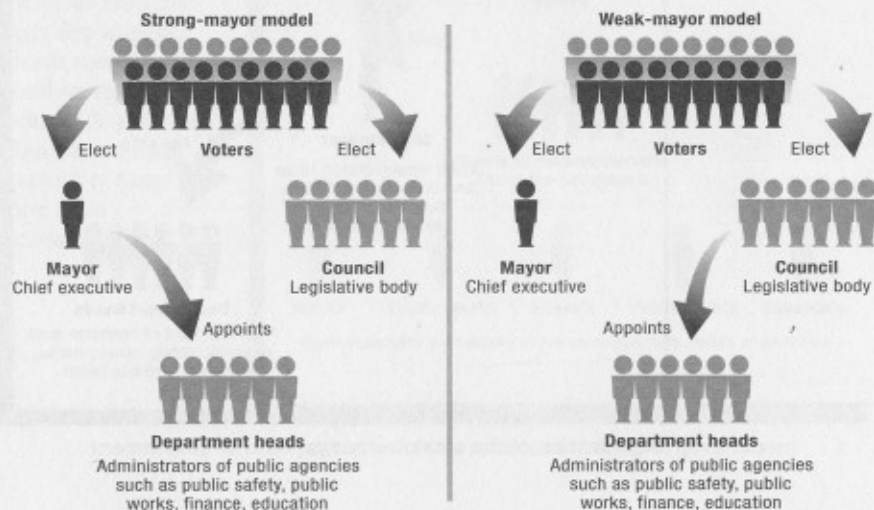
Strong-mayor model

Elect

Voters

Elect

Mayor
Chief executive

Council
Legislative body

Appoints

Department heads
Administrators of public agencies such as public safety, public works, finance, education

Weak-mayor model

Elect

Voters

Elect

Mayor
Chief executive

Council
Legislative body

Appoints

Department heads
Administrators of public agencies such as public safety, public works, finance, education